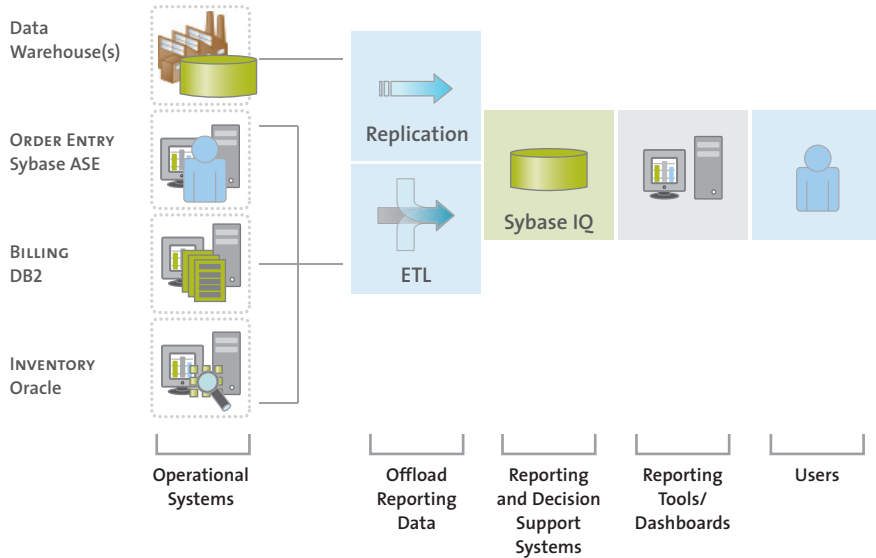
Data Warehouse(s)

Order Entry
Sybase ASE

Billing
DB2

Inventory
Oracle

Replication

ETL

Sybase IQ

Operational Systems

Offload Reporting Data

Reporting and Decision Support Systems

Reporting Tools/ Dashboards

Users